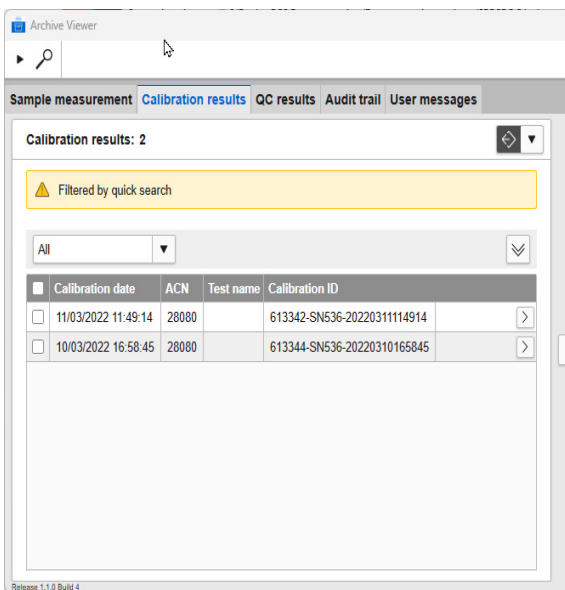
Archive Viewer

Sample measurement | Calibration results | QC results | Audit trail | User messages

Calibration results: 2

Filtered by quick search

All

| | Calibration date | ACN | Test name | Calibration ID |
|---|---|---|---|---|
| | 11/03/2022 11:49:14 | 28080 | | 613342-SN536-20220311114914 |
| | 10/03/2022 16:58:45 | 28080 | | 613344-SN536-20220310165845 |

Release 1.1.0 Build 4